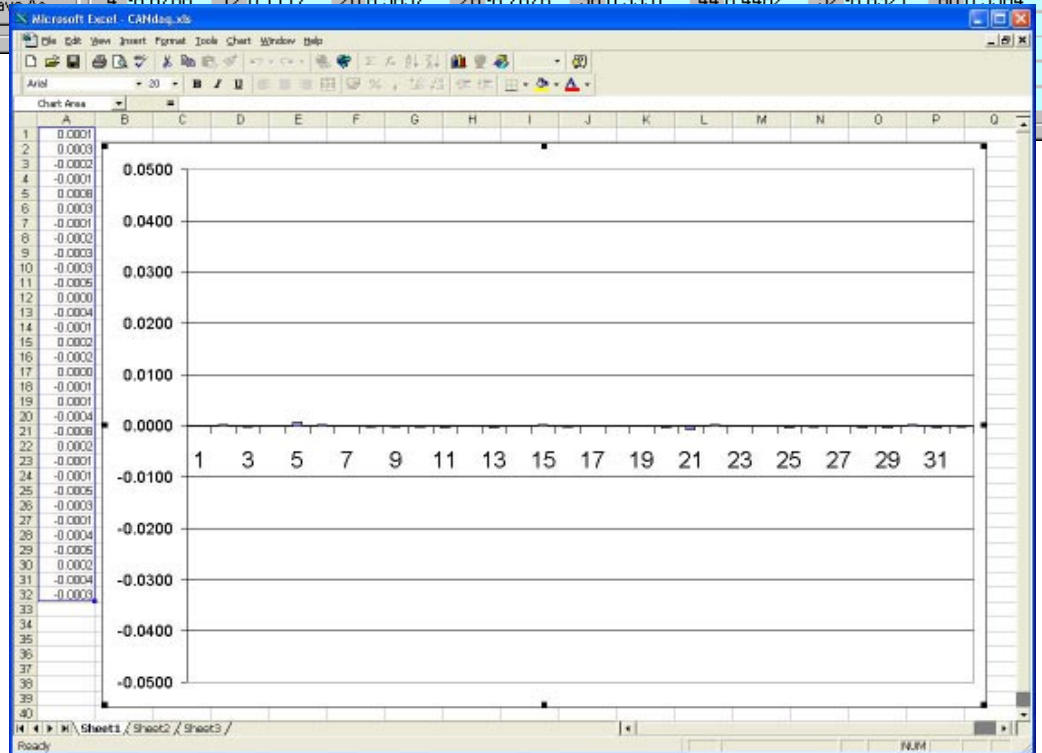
Microsoft Excel - CANdaq.xls

File Edit View Insert Format Tools Chart Window Help

Arial 20 B I U

Chart Area =

| | A |
|---|---|
| 1 | 0.0001 |
| 2 | 0.0003 |
| 3 | -0.0002 |
| 4 | -0.0001 |
| 5 | 0.0008 |
| 6 | 0.0003 |
| 7 | -0.0001 |
| 8 | -0.0002 |
| 9 | -0.0003 |
| 10 | -0.0003 |
| 11 | -0.0005 |
| 12 | 0.0000 |
| 13 | -0.0004 |
| 14 | -0.0001 |
| 15 | 0.0002 |
| 16 | -0.0002 |
| 17 | 0.0000 |
| 18 | -0.0001 |
| 19 | 0.0001 |
| 20 | -0.0004 |
| 21 | -0.0008 |
| 22 | 0.0002 |
| 23 | -0.0001 |
| 24 | -0.0001 |
| 25 | -0.0005 |
| 26 | -0.0003 |
| 27 | -0.0001 |
| 28 | -0.0004 |
| 29 | -0.0005 |
| 30 | 0.0002 |
| 31 | -0.0004 |
| 32 | -0.0003 |

B C D E F G H I J K L M N O P Q

0.0500
0.0400
0.0300
0.0200
0.0100
0.0000
-0.0100
-0.0200
-0.0300
-0.0400
-0.0500

1 3 5 7 9 11 13 15 17 19 21 23 25 27 29 31

Sheet1 Sheet2 Sheet3

Ready NUM